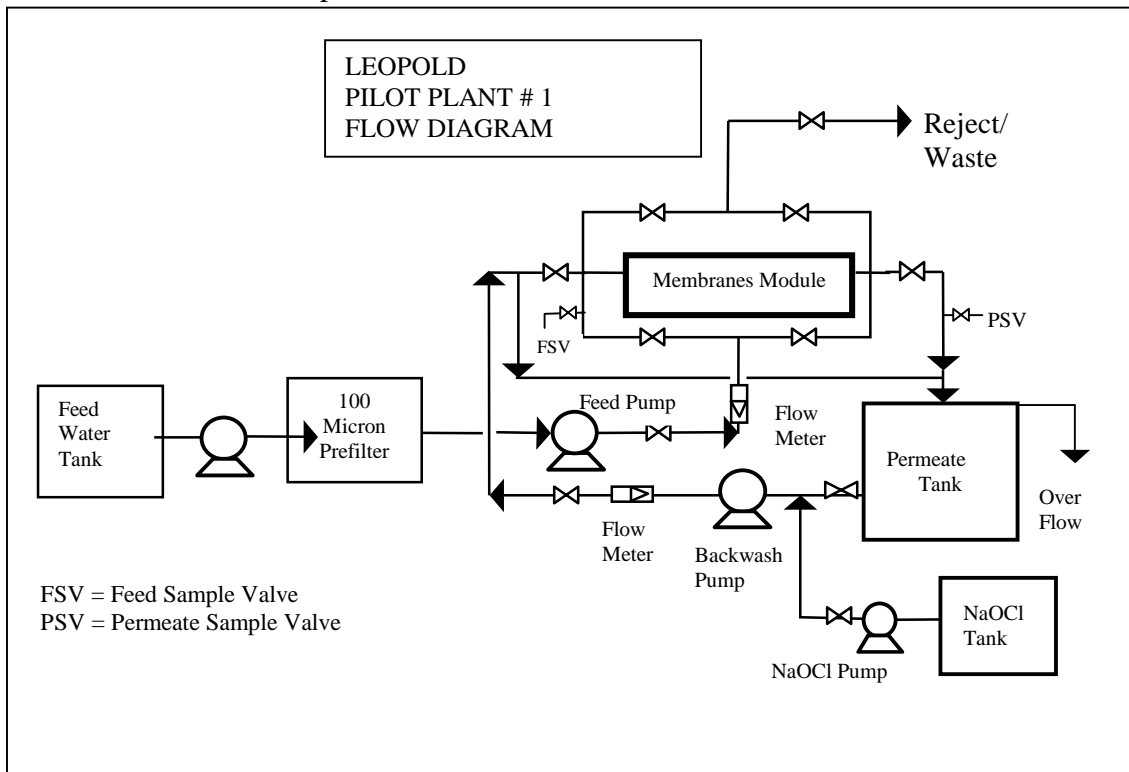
LEOPOLD
PILOT PLANT # 1
FLOW DIAGRAM

Reject/
Waste

Membranes Module

FSV

PSV

Feed Water Tank

100 Micron Prefilter

Feed Pump

Flow Meter

Permeate Tank

Over Flow

Flow Meter

Backwash Pump

NaOCl Tank

NaOCl Pump

FSV = Feed Sample Valve
PSV = Permeate Sample Valve